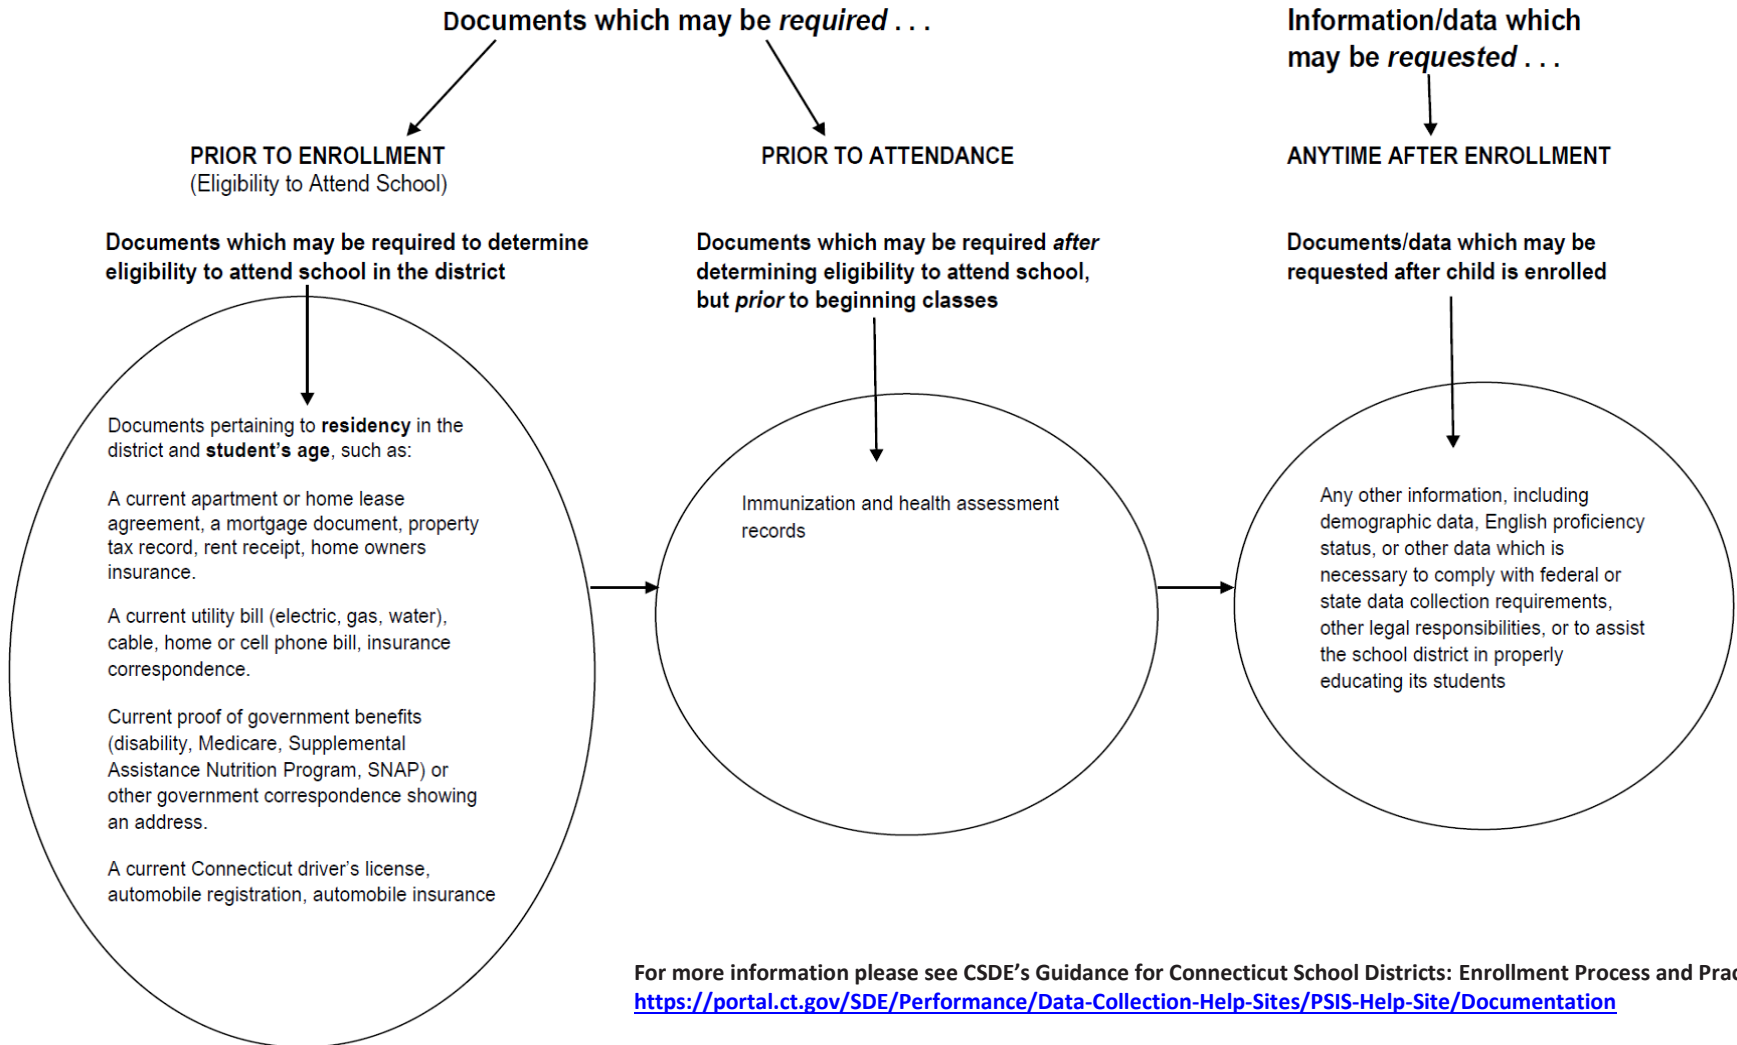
Documents which may be *required* . . .

Information/data which may be *requested* . . .

PRIOR TO ENROLLMENT
(Eligibility to Attend School)

PRIOR TO ATTENDANCE

ANYTIME AFTER ENROLLMENT

**Documents which may be required to determine eligibility to attend school in the district**

Documents pertaining to **residency** in the district and **student's age**, such as:

A current apartment or home lease agreement, a mortgage document, property tax record, rent receipt, home owners insurance.

A current utility bill (electric, gas, water), cable, home or cell phone bill, insurance correspondence.

Current proof of government benefits (disability, Medicare, Supplemental Assistance Nutrition Program, SNAP) or other government correspondence showing an address.

A current Connecticut driver's license, automobile registration, automobile insurance

**Documents which may be required *after* determining eligibility to attend school, but *prior* to beginning classes**

Immunization and health assessment records

**Documents/data which may be requested after child is enrolled**

Any other information, including demographic data, English proficiency status, or other data which is necessary to comply with federal or state data collection requirements, other legal responsibilities, or to assist the school district in properly educating its students

For more information please see CSDE's Guidance for Connecticut School Districts: Enrollment Process and Pra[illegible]
https://portal.ct.gov/SDE/Performance/Data-Collection-Help-Sites/PSIS-Help-Site/Documentation